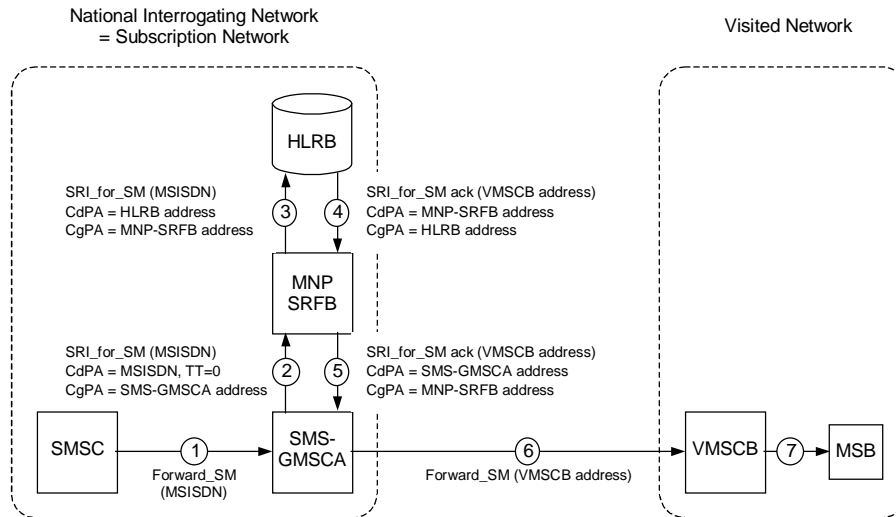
National Interrogating Network
= Subscription Network

Visited Network

HLRB

SRI_for_SM (MSISDN)
CdPA = HLRB address
CgPA = MNP-SRFB address

3

4

SRI_for_SM ack (VMSCB address)
CdPA = MNP-SRFB address
CgPA = HLRB address

MNP
SRFB

SRI_for_SM (MSISDN)
CdPA = MSISDN, TT=0
CgPA = SMS-GMSCA address

2

5

SRI_for_SM ack (VMSCB address)
CdPA = SMS-GMSCA address
CgPA = MNP-SRFB address

SMSC

1

Forward_SM
(MSISDN)

SMS-
GMSCA

6

Forward_SM (VMSCB address)

VMSCB

7

MSB